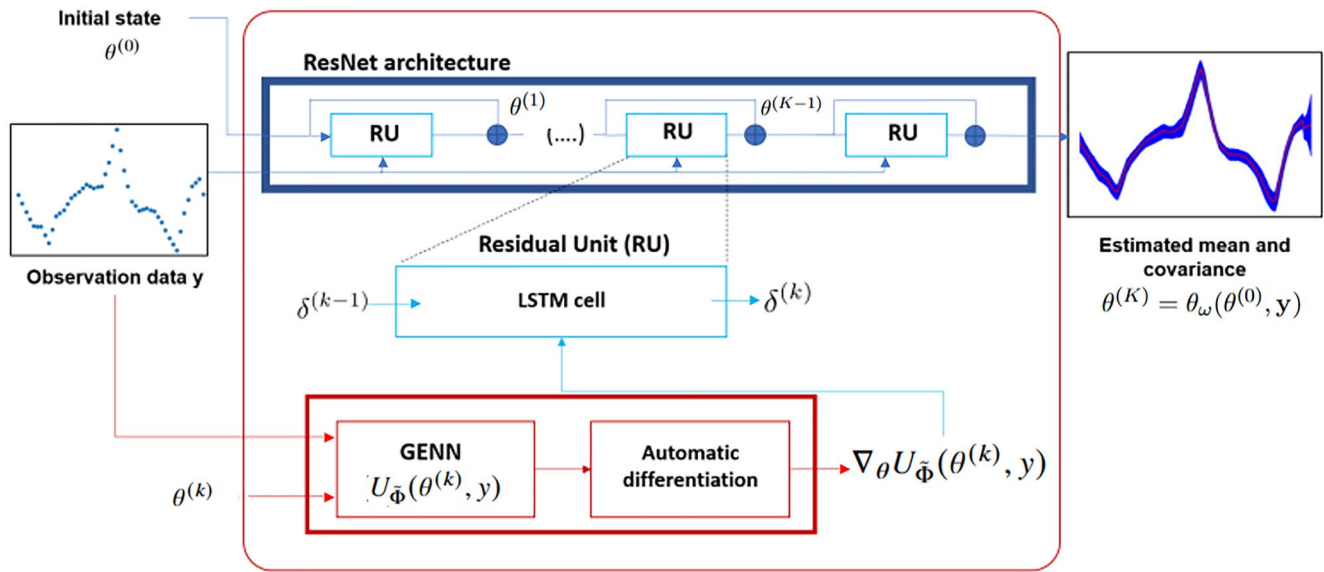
Initial state
$\theta^{(0)}$

ResNet architecture

RU
$\theta^{(1)}$
(....)
RU
$\theta^{(K-1)}$
RU

Observation data y

Estimated mean and covariance
$\theta^{(K)} = \theta_{\omega}(\theta^{(0)}, \mathbf{y})$

Residual Unit (RU)

$\delta^{(k-1)}$
LSTM cell
$\delta^{(k)}$

$\theta^{(k)}$

GENN
$U_{\tilde{\Phi}}(\theta^{(k)}, y)$

Automatic differentiation

$\nabla_{\theta} U_{\tilde{\Phi}}(\theta^{(k)}, y)$